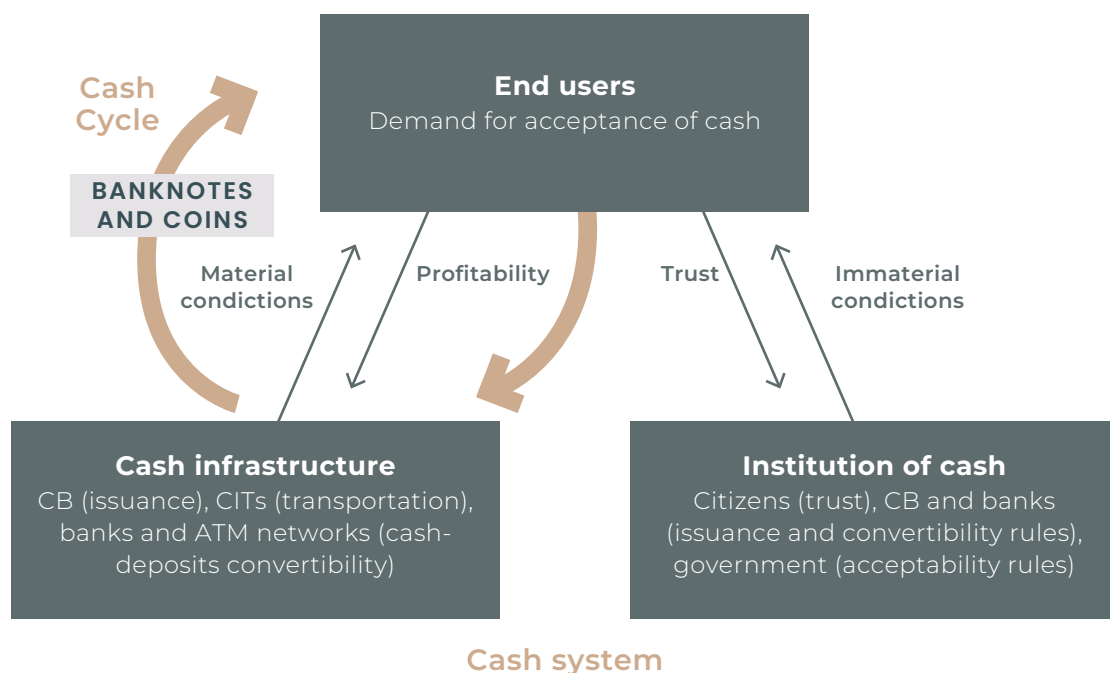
Cash Cycle

BANKNOTES AND COINS

End users
Demand for acceptance of cash

Material conditions

Profitability

Trust

Immaterial conditions

Cash infrastructure
CB (issuance), CITs (transportation), banks and ATM networks (cash-deposits convertibility)

Institution of cash
Citizens (trust), CB and banks (issuance and convertibility rules), government (acceptability rules)

Cash system